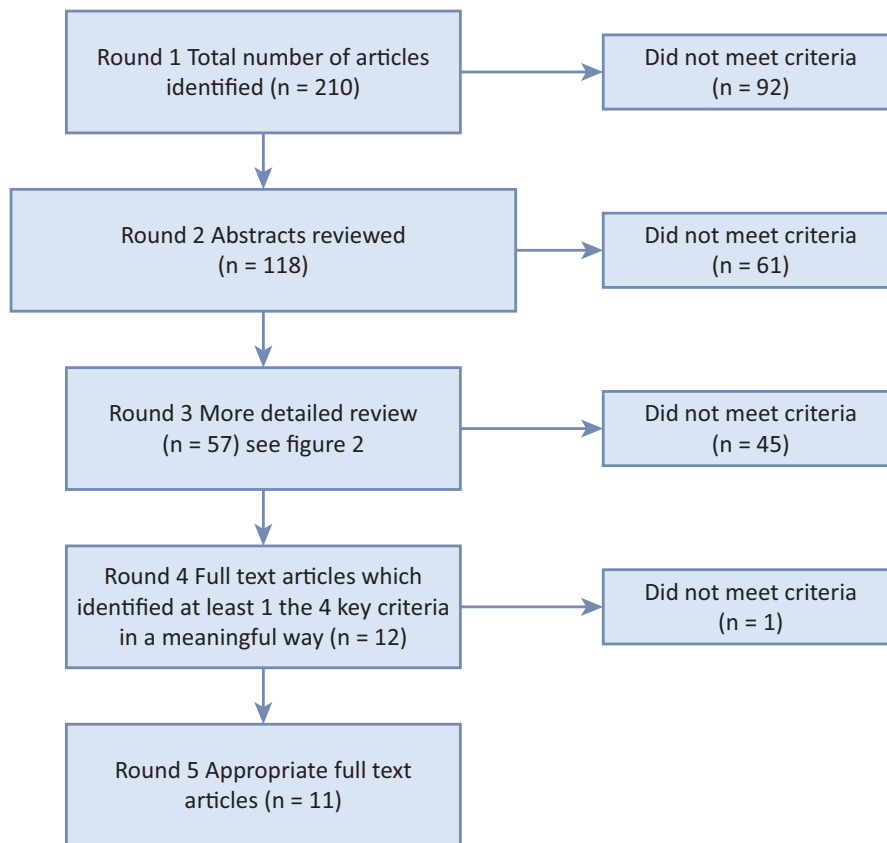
Round 1 Total number of articles identified (n = 210)

Did not meet criteria (n = 92)

Round 2 Abstracts reviewed (n = 118)

Did not meet criteria (n = 61)

Round 3 More detailed review (n = 57) see figure 2

Did not meet criteria (n = 45)

Round 4 Full text articles which identified at least 1 the 4 key criteria in a meaningful way (n = 12)

Did not meet criteria (n = 1)

Round 5 Appropriate full text articles (n = 11)